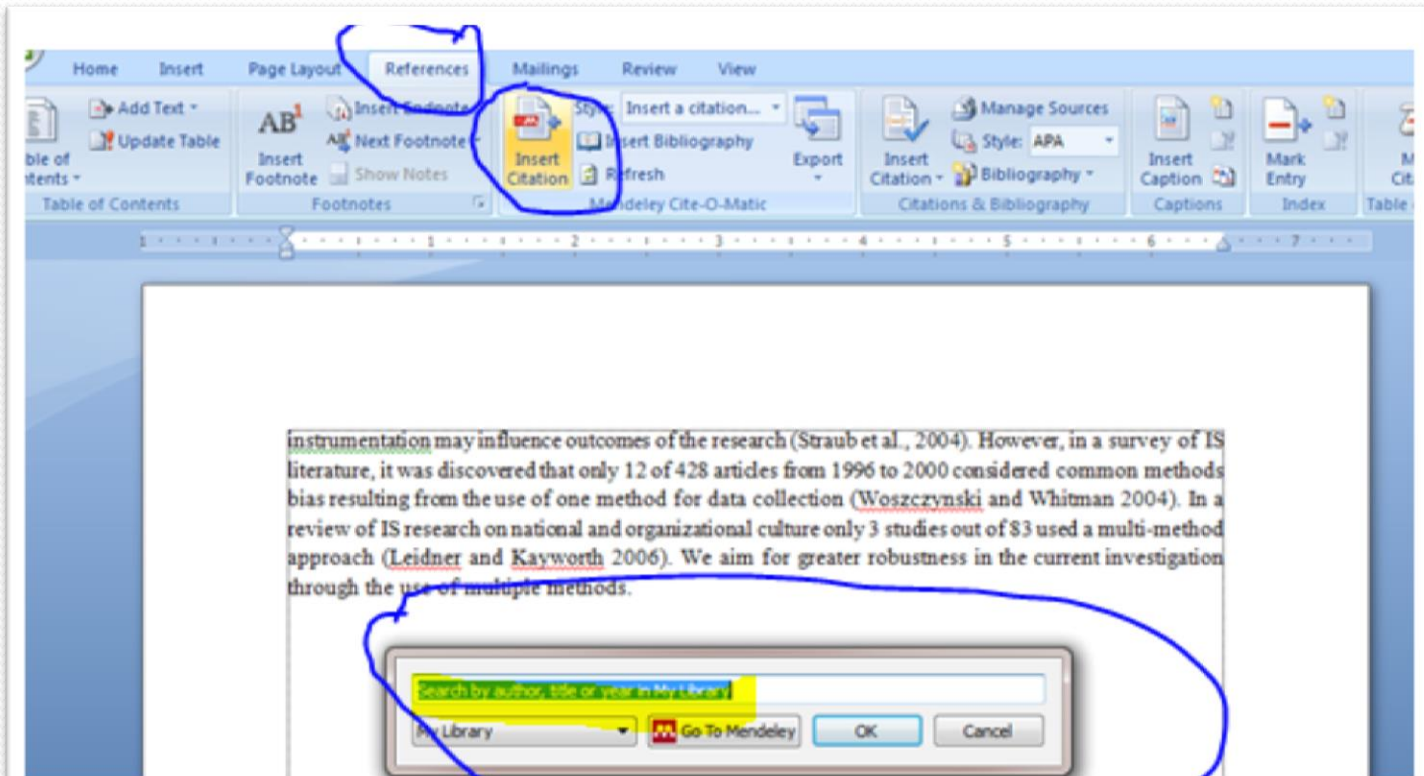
Home Insert Page Layout References Mailings Review View

Add Text
Update Table
ble of ntents
Table of Contents

AB
Insert Footnote
Insert Endnote
Next Footnote
Show Notes
Footnotes

Insert Citation
Style: Insert a citation...
Insert Bibliography
Refresh
Export
Mendeley Cite-O-Matic

Insert Citation
Manage Sources
Style: APA
Bibliography
Citations & Bibliography

Insert Caption
Captions

Mark Entry
Index

M Cit
Table

instrumentation may influence outcomes of the research (Straub et al., 2004). However, in a survey of IS literature, it was discovered that only 12 of 428 articles from 1996 to 2000 considered common methods bias resulting from the use of one method for data collection (Woszczynski and Whitman 2004). In a review of IS research on national and organizational culture only 3 studies out of 83 used a multi-method approach (Leidner and Kayworth 2006). We aim for greater robustness in the current investigation through the use of multiple methods.

Search by author, title or year in My Library

My Library
Go To Mendeley
OK
Cancel